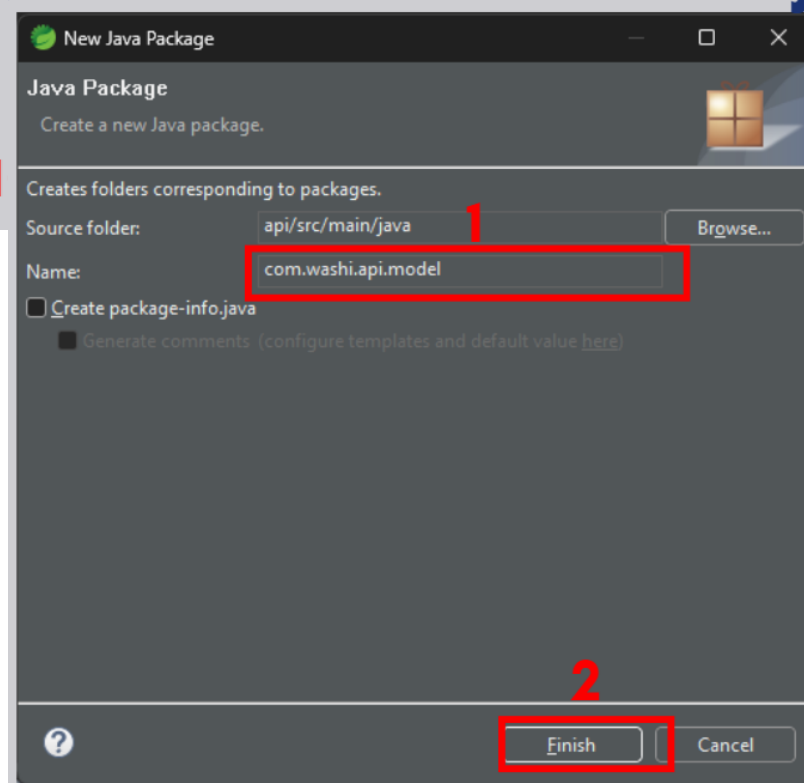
New Java Package

Java Package

Create a new Java package.

Creates folders corresponding to packages.

Source folder: api/src/main/java Browse...

1

Name: com.washi.api.model

Create package-info.java

Generate comments (configure templates and default value here)

2

?

Finish Cancel